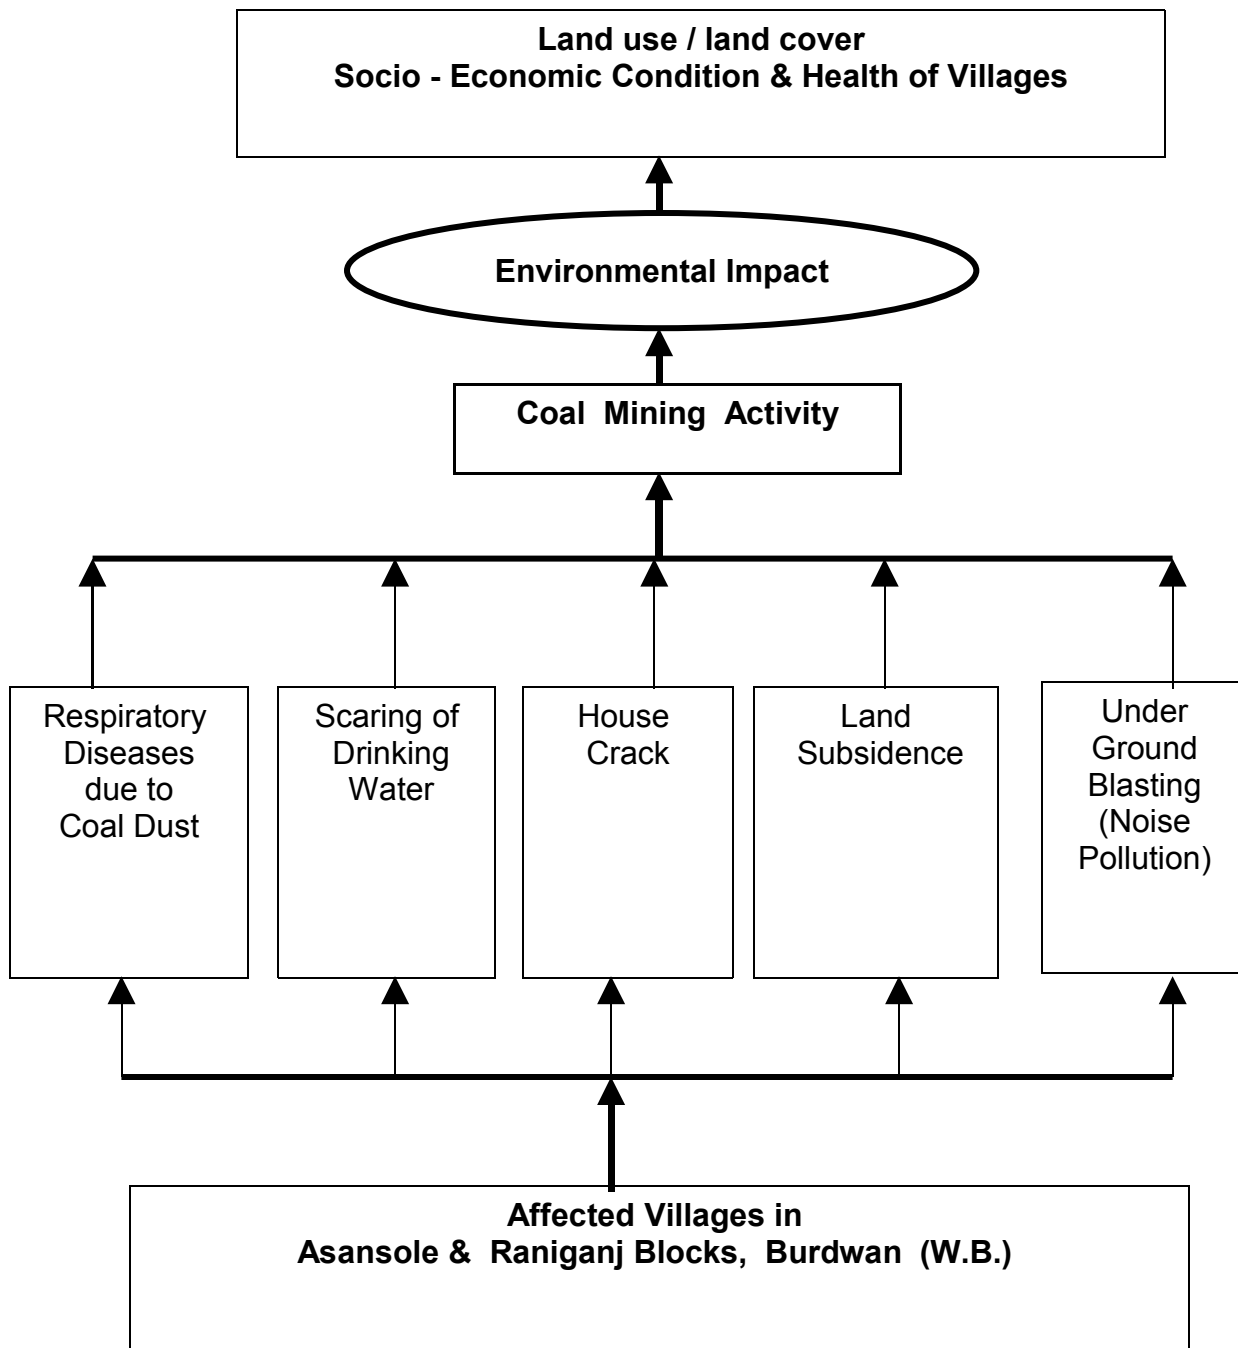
Land use / land cover
Socio - Economic Condition & Health of Villages

Environmental Impact

Coal Mining Activity

Respiratory Diseases due to Coal Dust

Scaring of Drinking Water

House Crack

Land Subsidence

Under Ground Blasting (Noise Pollution)

Affected Villages in
Asansole & Raniganj Blocks, Burdwan (W.B.)